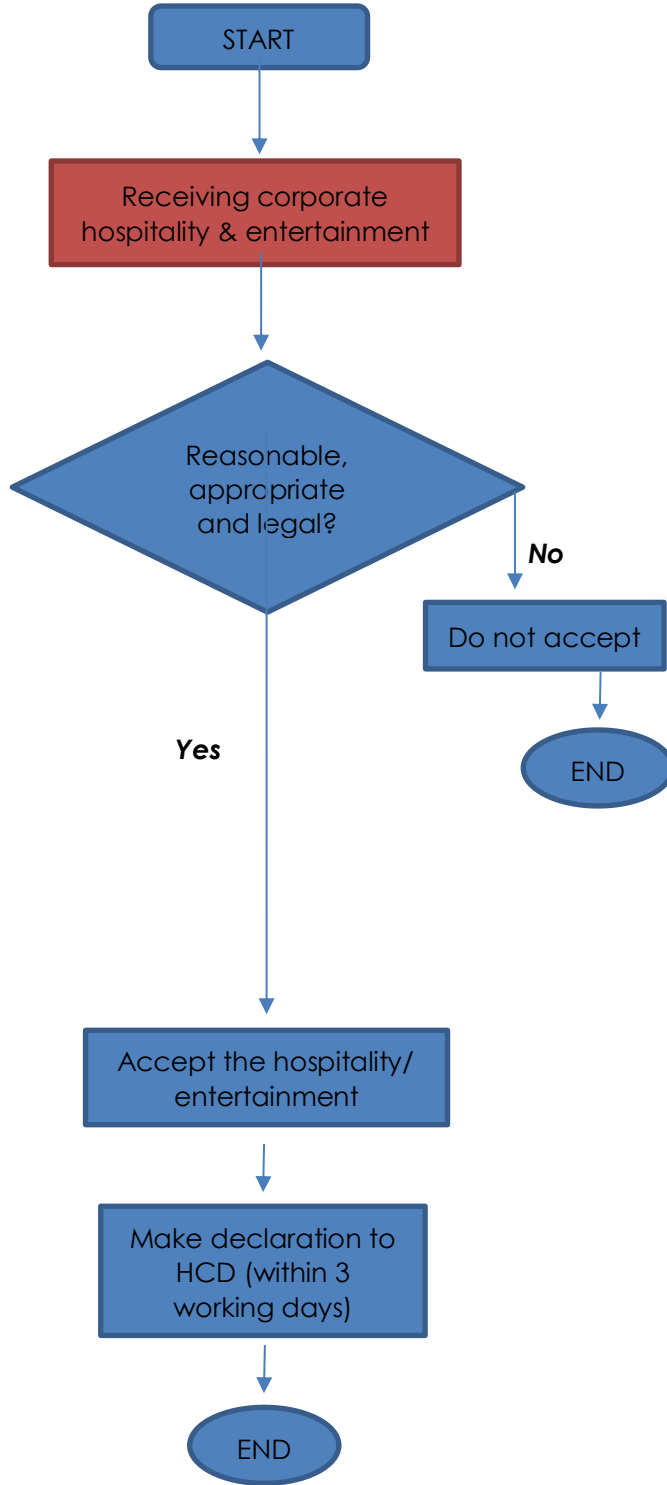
START

Receiving corporate hospitality & entertainment

Reasonable, appropriate and legal?

No

Do not accept

END

Yes

Accept the hospitality/ entertainment

Make declaration to HCD (within 3 working days)

END